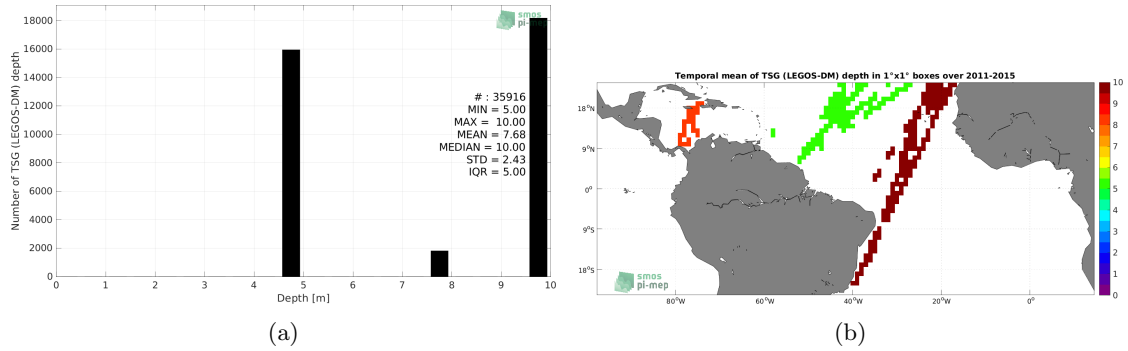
18000
16000
14000
12000
10000
8000
6000
4000
2000
0
Number of TSG (LEGOS-DM) depth
0 1 2 3 4 5 6 7 8 9 10
Depth [m]
smos pi-mep
# : 35916
MIN = 5.00
MAX = 10.00
MEAN = 7.68
MEDIAN = 10.00
STD = 2.43
IQR = 5.00
(a)

Temporal mean of TSG (LEGOS-DM) depth in 1°x1° boxes over 2011-2015
18°N
9°N
0°
9°S
18°S
80°W 60°W 40°W 20°W 0°
10
9
8
7
6
5
4
3
2
1
0
smos pi-mep
(b)